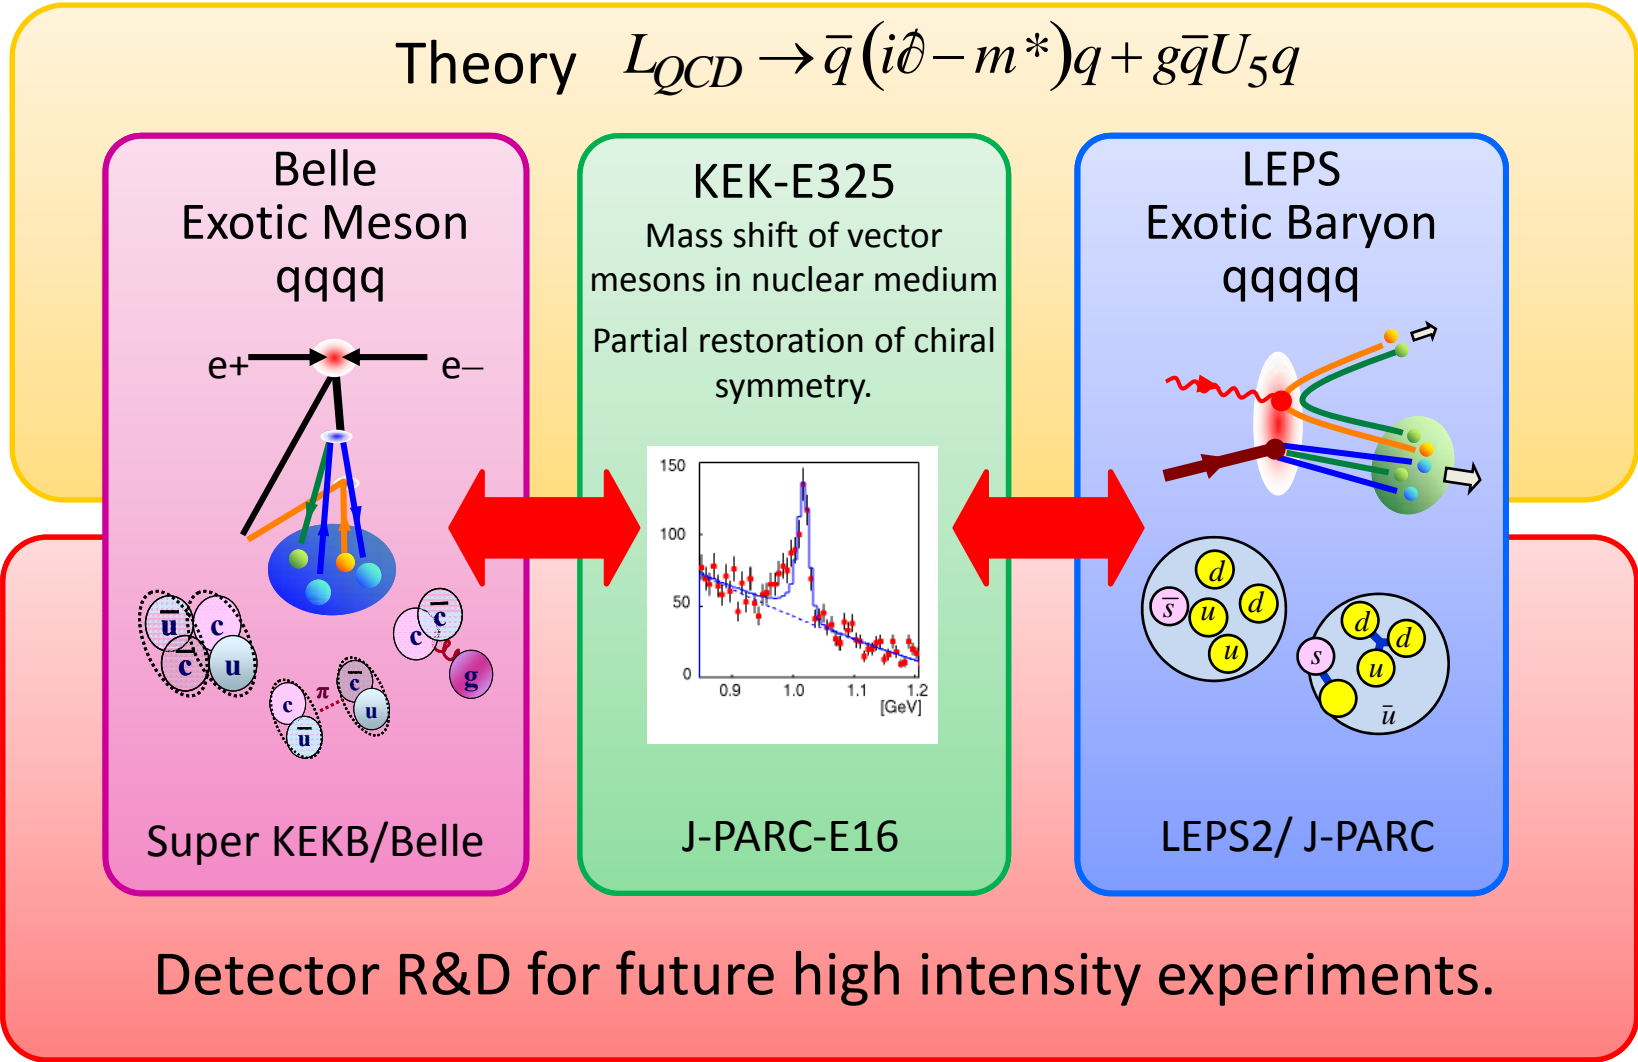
Theory $L_{QCD} \rightarrow \bar{q}(i\partial\!\!\!/ - m^*)q + g\bar{q}U_5 q$

Belle
Exotic Meson
qqqq

e+
e–

$\bar{u}$ c $\bar{c}$ u
c $\bar{c}$
g
c $\pi$ $\bar{c}$
$\bar{u}$ u

Super KEKB/Belle

KEK-E325
Mass shift of vector mesons in nuclear medium

Partial restoration of chiral symmetry.

150
100
50
0
0.9
1.0
1.1
1.2
[GeV]

J-PARC-E16

LEPS
Exotic Baryon
qqqqq

d
$\bar{s}$ u d
u

d d
s u
$\bar{u}$

LEPS2/ J-PARC

Detector R&D for future high intensity experiments.